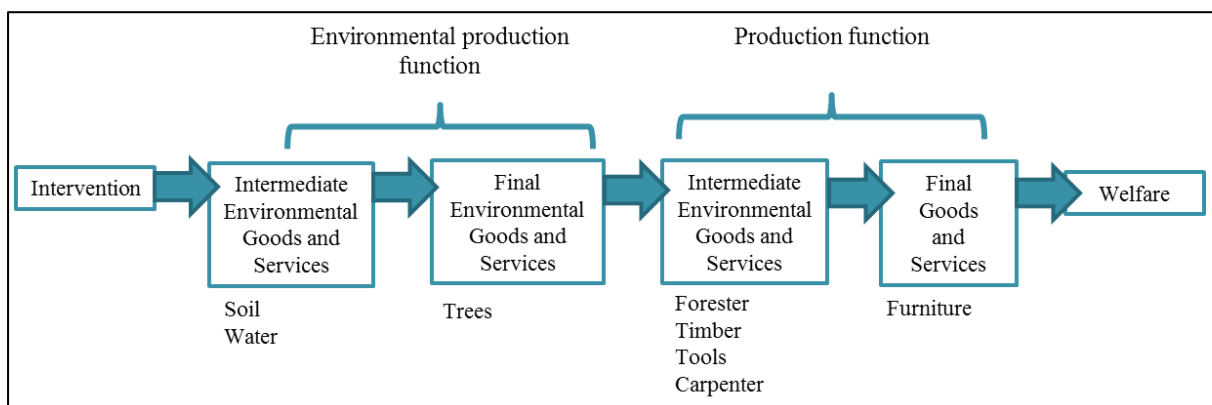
Environmental production function

Production function

Intervention

Intermediate Environmental Goods and Services

Soil
Water

Final Environmental Goods and Services

Trees

Intermediate Environmental Goods and Services

Forester
Timber
Tools
Carpenter

Final Goods and Services

Furniture

Welfare